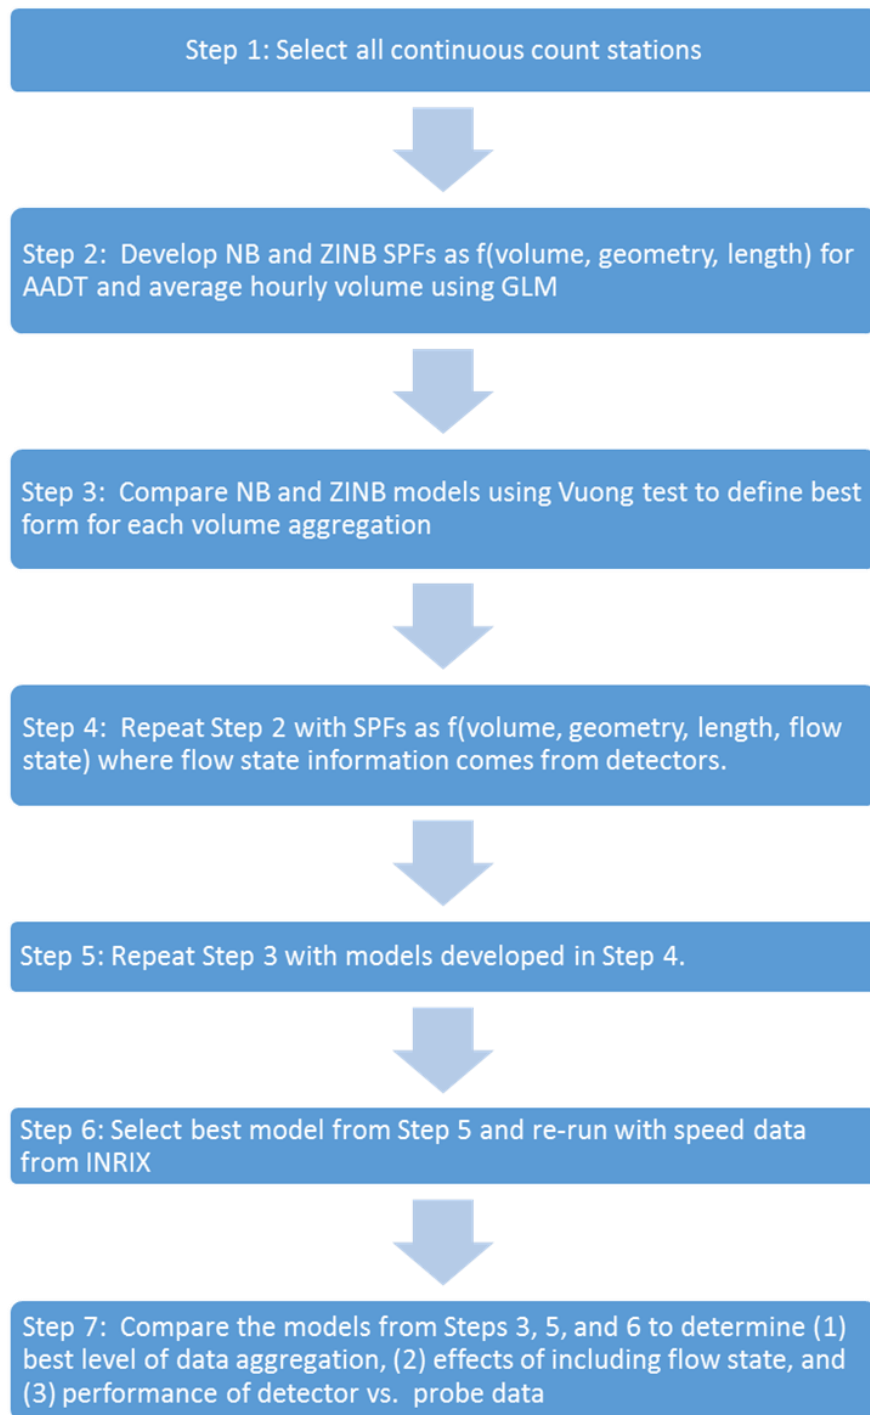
Step 1: Select all continuous count stations

Step 2: Develop NB and ZINB SPFs as f(volume, geometry, length) for AADT and average hourly volume using GLM

Step 3: Compare NB and ZINB models using Vuong test to define best form for each volume aggregation

Step 4: Repeat Step 2 with SPFs as f(volume, geometry, length, flow state) where flow state information comes from detectors.

Step 5: Repeat Step 3 with models developed in Step 4.

Step 6: Select best model from Step 5 and re-run with speed data from INRIX

Step 7: Compare the models from Steps 3, 5, and 6 to determine (1) best level of data aggregation, (2) effects of including flow state, and (3) performance of detector vs. probe data